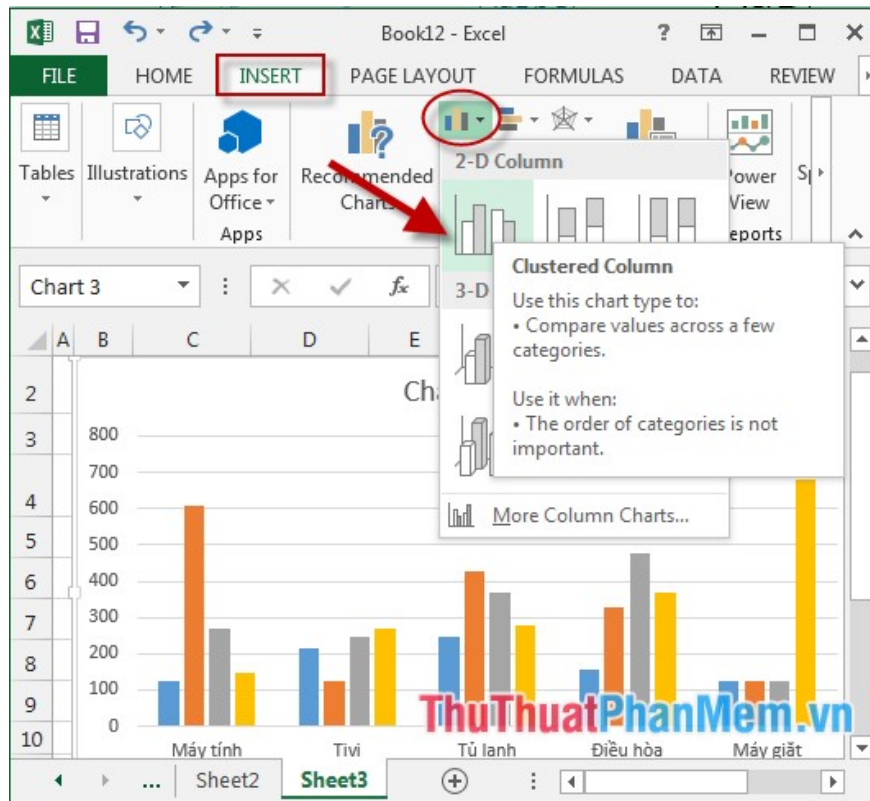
Book12 - Excel

FILE HOME INSERT PAGE LAYOUT FORMULAS DATA REVIEW

Tables Illustrations Apps for Office Apps Recommended Charts

2-D Column

Power View Reports

Chart 3

$f_x$

3-D

Clustered Column

Use this chart type to:
• Compare values across a few categories.

Use it when:
• The order of categories is not important.

More Column Charts...

A B C D E

2
3
4
5
6
7
8
9
10

Cha

800
700
600
500
400
300
200
100
0

Máy tính Tivi Tủ lạnh Điều hòa Máy giặt

ThuThuatPhanMem.vn

... Sheet2 Sheet3